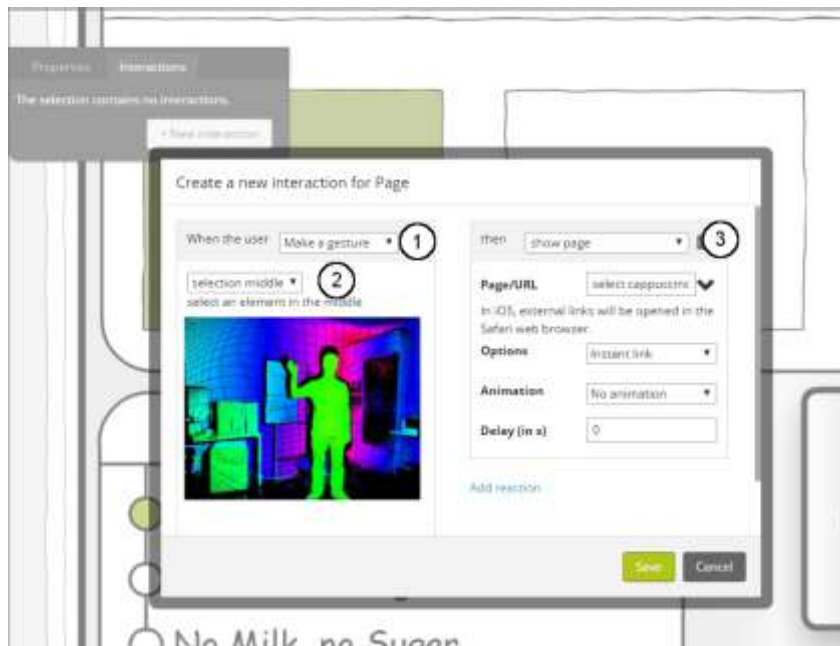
Properties Interactions

The selection contains no interactions.

+ New interaction

Create a new Interaction for Page

When the user Make a gesture ▾ 1

selection middle ▾ 2

select an elements in the middle

then show page ▾ 3

Page/URL select cappuccino

In iOS, external links will be opened in the Safari web browser.

Options Instant link ▾

Animation No animation ▾

Delay (in s) 0

Add reaction

Save Cancel

No Milk, no Sugar